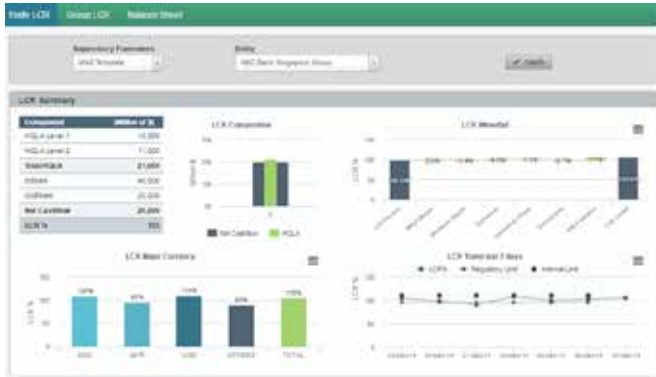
Entity LCR | Group LCR | Balance Sheet

Supervisory Parameters
MAS Template

Entity
ABC Bank Singapore Group

✓ Apply

LCR Summary

| Component | Million of $ |
|---|---|
| HQLA Level 1 | 15,000 |
| HQLA Level 2 | 7,000 |
| Total HQLA | 21,000 |
| Inflows | 44,000 |
| Outflows | 20,000 |
| Net Cashflow | 20,000 |
| LCR % | 112 |

LCR Composition

Net Cashflow HQLA

LCR Waterfall

LCR Major Currency

SGD MYR USD OTHERS TOTAL

LCR Trend last 7 days

LCR% Regulatory Limit Internal Limit